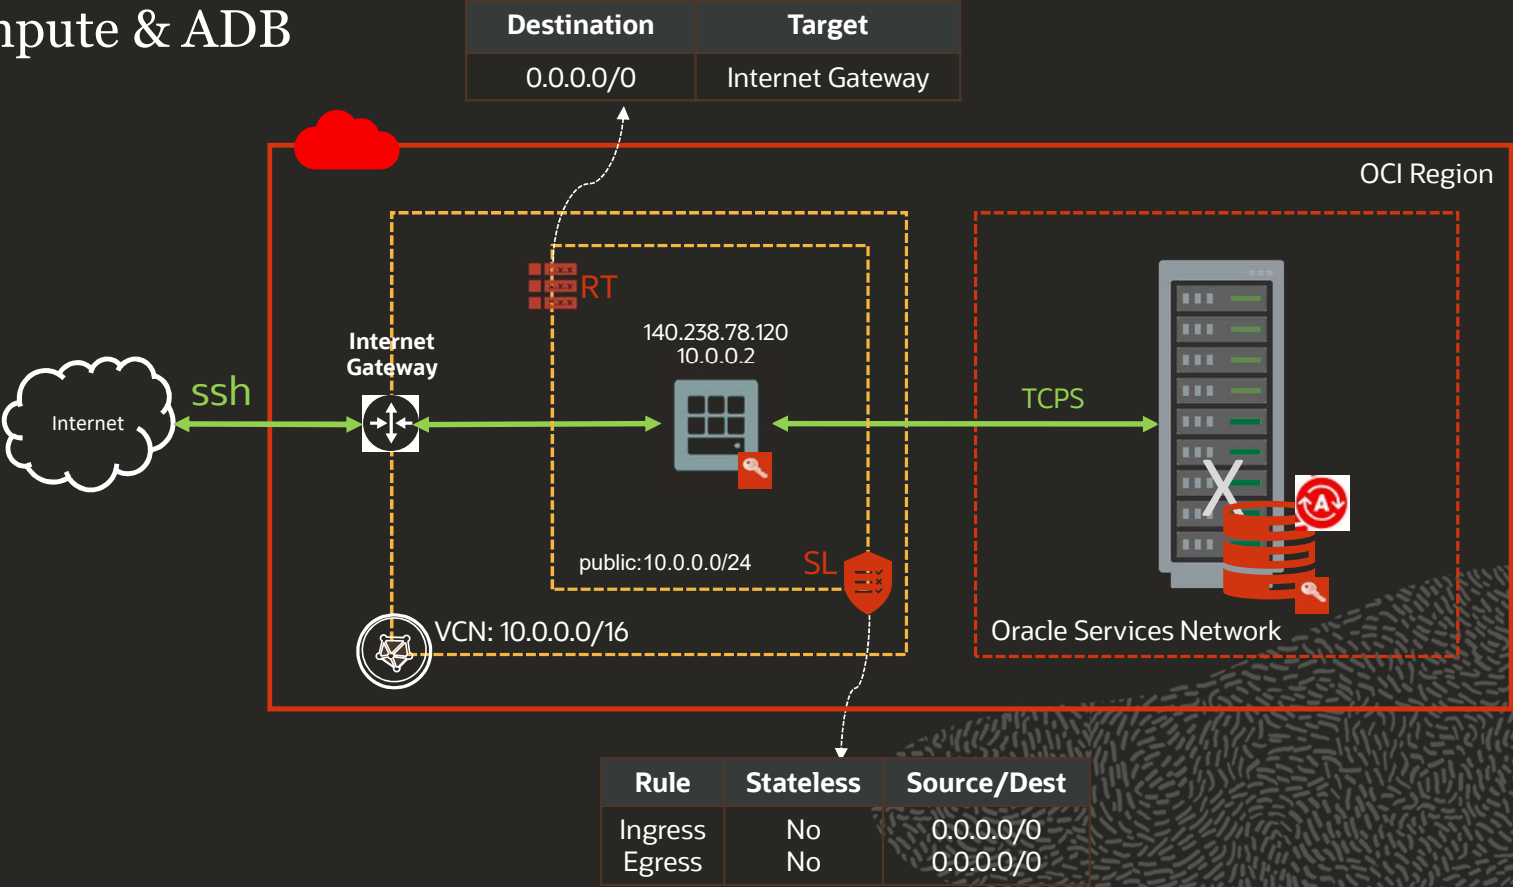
npute & ADB

| Destination | Target |
|---|---|
| 0.0.0.0/0 | Internet Gateway |

OCI Region

RT

140.238.78.120
10.0.0.2

Internet Gateway

ssh

Internet

TCPS

X

public:10.0.0.0/24

SL

VCN: 10.0.0.0/16

Oracle Services Network

| Rule | Stateless | Source/Dest |
|---|---|---|
| Ingress<br>Egress | No<br>No | 0.0.0.0/0<br>0.0.0.0/0 |